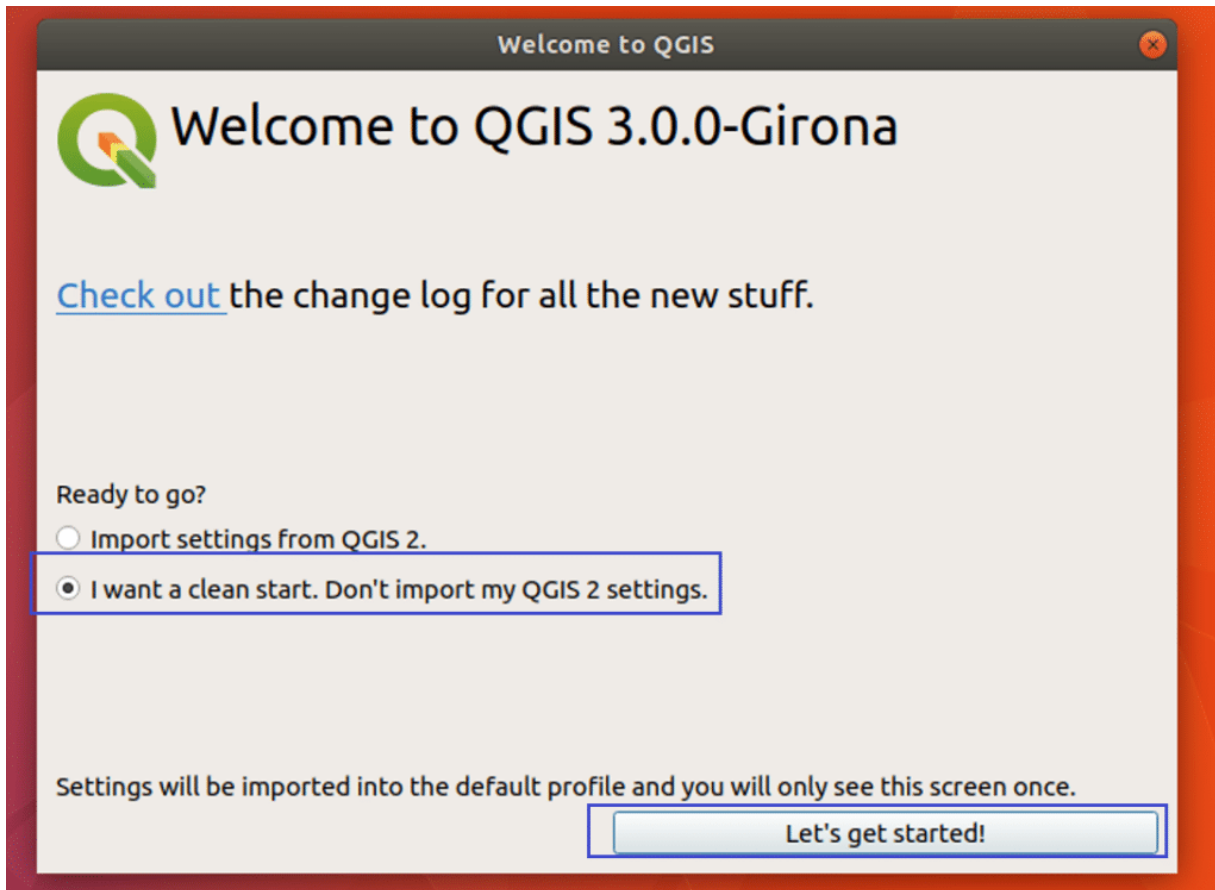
Welcome to QGIS

Welcome to QGIS 3.0.0-Girona

Check out the change log for all the new stuff.

Ready to go?

Import settings from QGIS 2.

I want a clean start. Don't import my QGIS 2 settings.

Settings will be imported into the default profile and you will only see this screen once.

Let's get started!